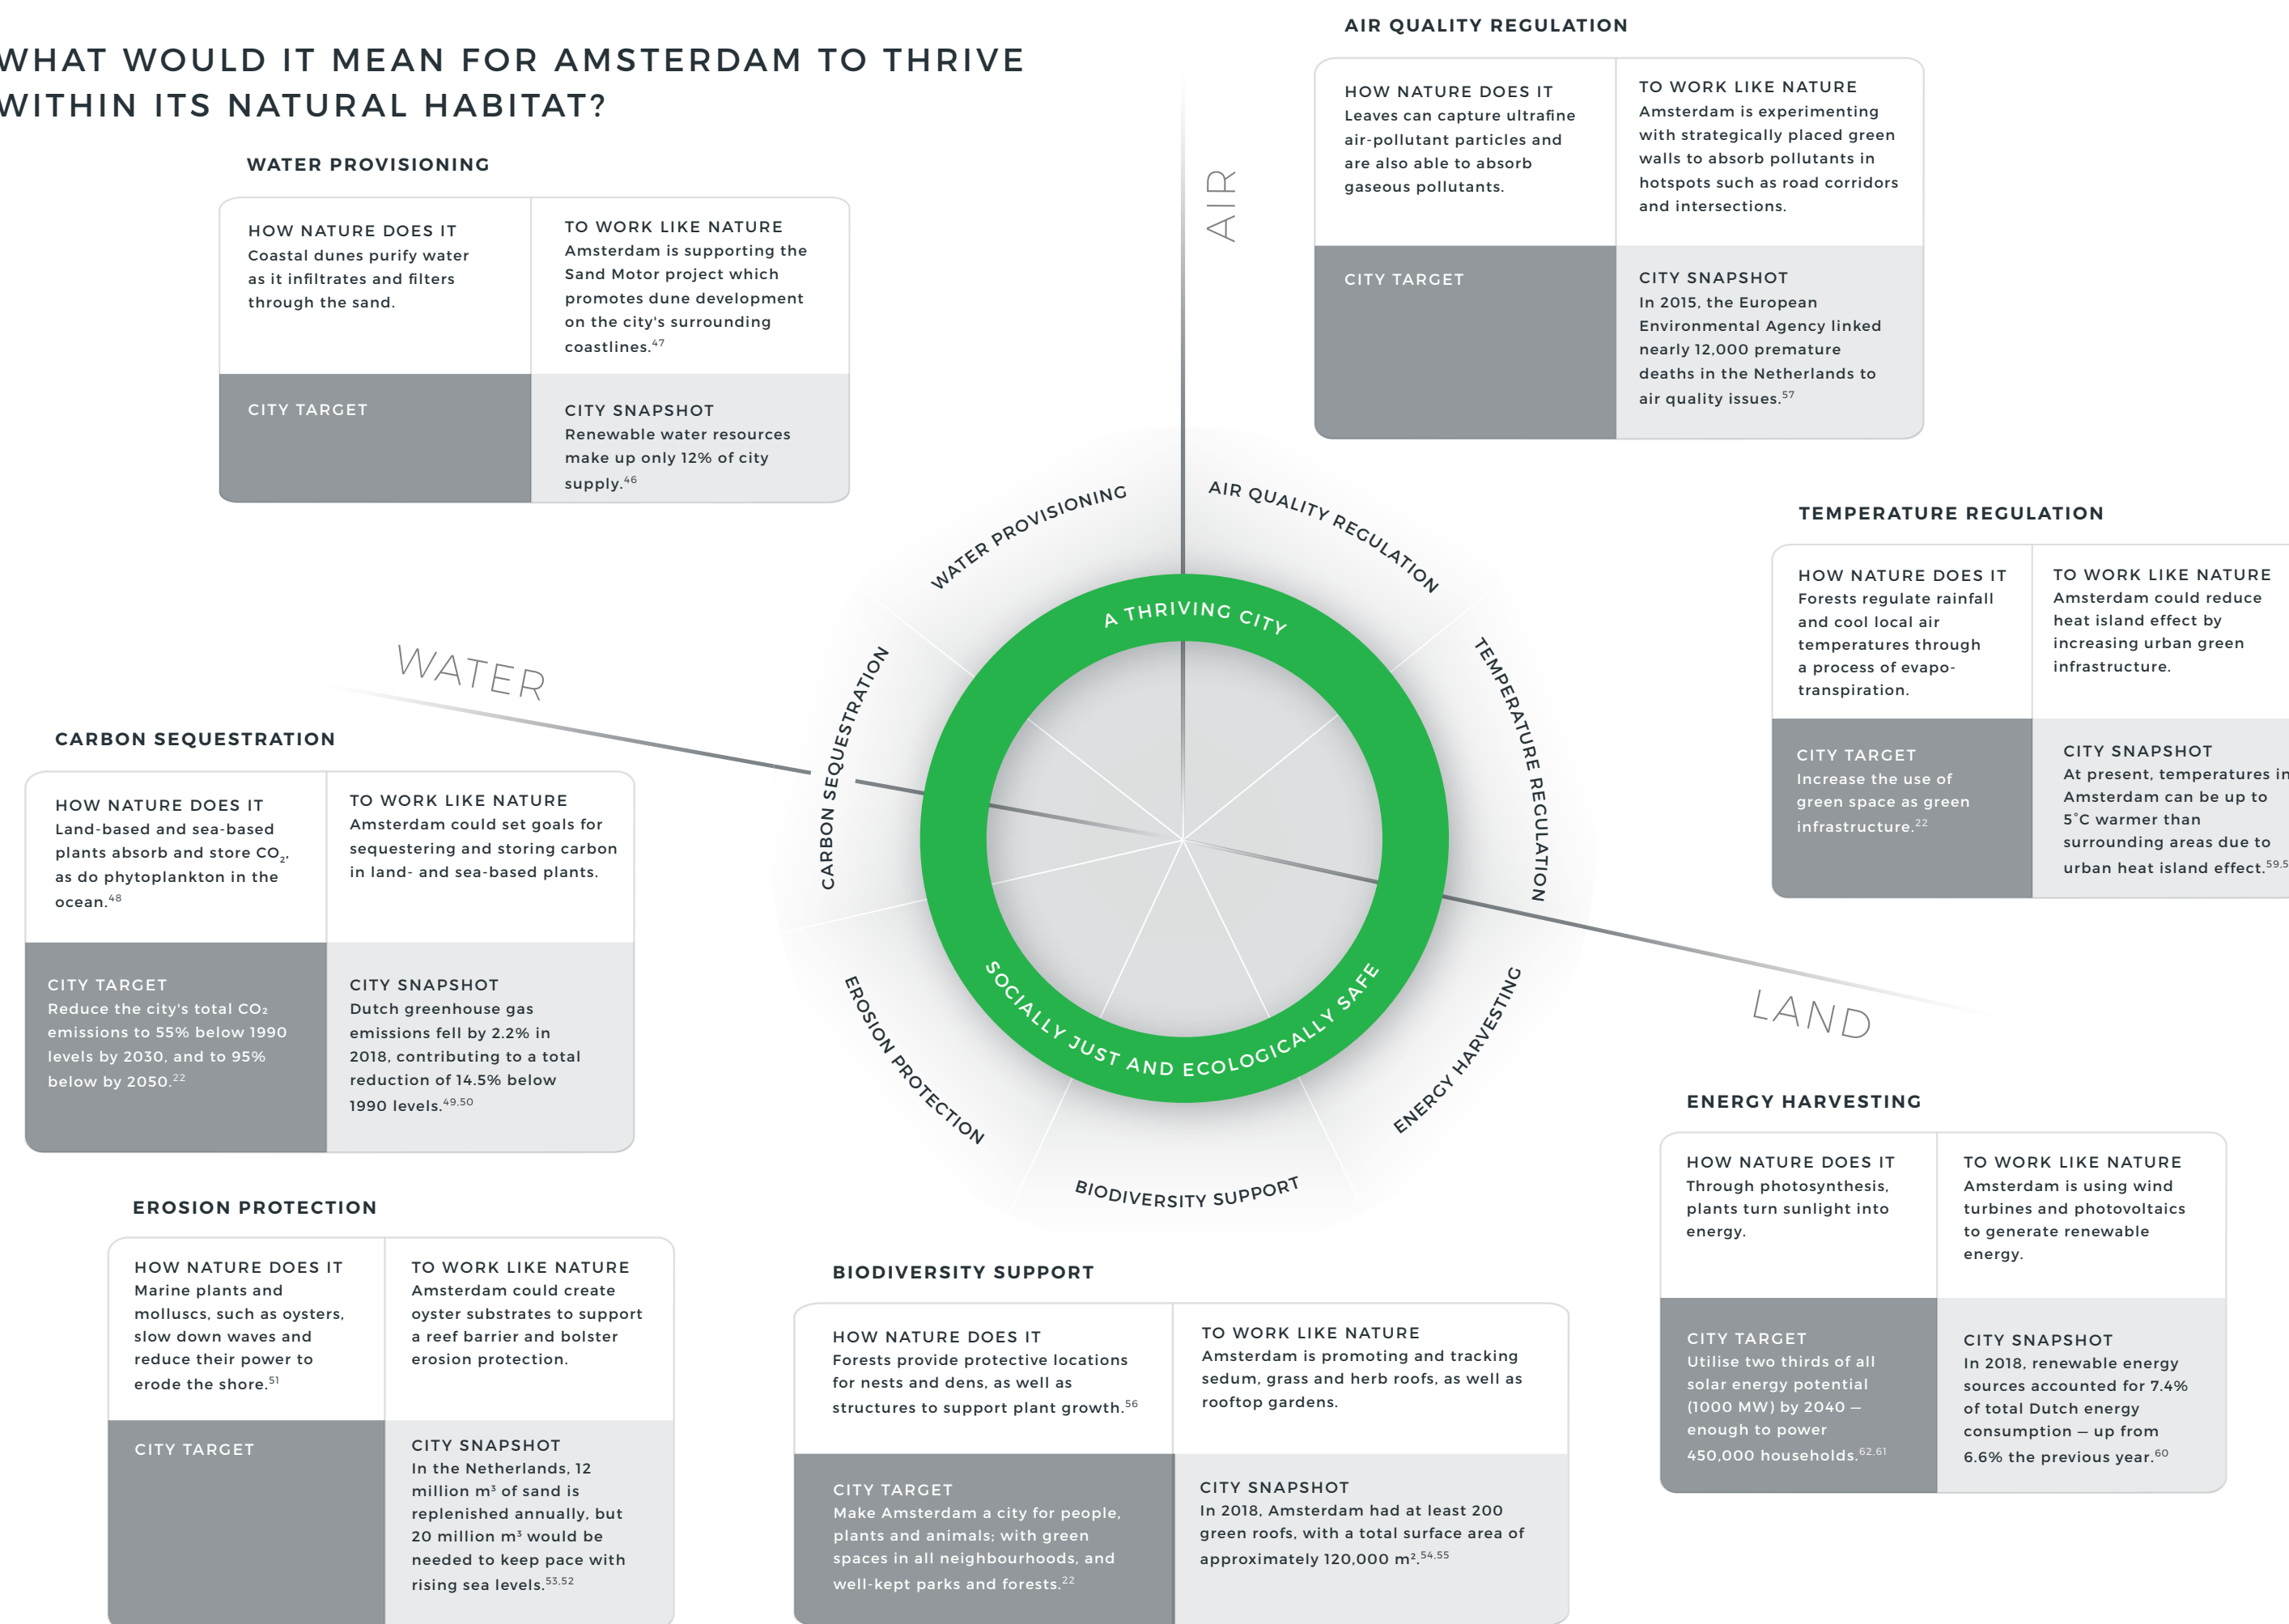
WHAT WOULD IT MEAN FOR AMSTERDAM TO THRIVE WITHIN ITS NATURAL HABITAT?

WATER PROVISIONING

| HOW NATURE DOES IT Coastal dunes purify water as it infiltrates and filters through the sand. | TO WORK LIKE NATURE Amsterdam is supporting the Sand Motor project which promotes dune development on the city's surrounding coastlines.$^{47}$ |
|---|---|
| CITY TARGET | CITY SNAPSHOT Renewable water resources make up only 12% of city supply.$^{46}$ |

AIR QUALITY REGULATION

| HOW NATURE DOES IT Leaves can capture ultrafine air-pollutant particles and are also able to absorb gaseous pollutants. | TO WORK LIKE NATURE Amsterdam is experimenting with strategically placed green walls to absorb pollutants in hotspots such as road corridors and intersections. |
|---|---|
| CITY TARGET | CITY SNAPSHOT In 2015, the European Environmental Agency linked nearly 12,000 premature deaths in the Netherlands to air quality issues.$^{57}$ |

AIR

TEMPERATURE REGULATION

| HOW NATURE DOES IT Forests regulate rainfall and cool local air temperatures through a process of evapo-transpiration. | TO WORK LIKE NATURE Amsterdam could reduce heat island effect by increasing urban green infrastructure. |
|---|---|
| CITY TARGET Increase the use of green space as green infrastructure.$^{22}$ | CITY SNAPSHOT At present, temperatures in Amsterdam can be up to 5˚C warmer than surrounding areas due to urban heat island effect.$^{59,5}$ |

WATER PROVISIONING
AIR QUALITY REGULATION
A THRIVING CITY
TEMPERATURE REGULATION
CARBON SEQUESTRATION
SOCIALLY JUST AND ECOLOGICALLY SAFE
ENERGY HARVESTING
EROSION PROTECTION
BIODIVERSITY SUPPORT

WATER

LAND

CARBON SEQUESTRATION

| HOW NATURE DOES IT Land-based and sea-based plants absorb and store $CO_2$, as do phytoplankton in the ocean.$^{48}$ | TO WORK LIKE NATURE Amsterdam could set goals for sequestering and storing carbon in land- and sea-based plants. |
|---|---|
| CITY TARGET Reduce the city's total $CO_2$ emissions to 55% below 1990 levels by 2030, and to 95% below by 2050.$^{22}$ | CITY SNAPSHOT Dutch greenhouse gas emissions fell by 2.2% in 2018, contributing to a total reduction of 14.5% below 1990 levels.$^{49,50}$ |

ENERGY HARVESTING

| HOW NATURE DOES IT Through photosynthesis, plants turn sunlight into energy. | TO WORK LIKE NATURE Amsterdam is using wind turbines and photovoltaics to generate renewable energy. |
|---|---|
| CITY TARGET Utilise two thirds of all solar energy potential (1000 MW) by 2040 – enough to power 450,000 households.$^{62,61}$ | CITY SNAPSHOT In 2018, renewable energy sources accounted for 7.4% of total Dutch energy consumption – up from 6.6% the previous year.$^{60}$ |

EROSION PROTECTION

| HOW NATURE DOES IT Marine plants and molluscs, such as oysters, slow down waves and reduce their power to erode the shore.$^{51}$ | TO WORK LIKE NATURE Amsterdam could create oyster substrates to support a reef barrier and bolster erosion protection. |
|---|---|
| CITY TARGET | CITY SNAPSHOT In the Netherlands, 12 million m³ of sand is replenished annually, but 20 million m³ would be needed to keep pace with rising sea levels.$^{53,52}$ |

BIODIVERSITY SUPPORT

| HOW NATURE DOES IT Forests provide protective locations for nests and dens, as well as structures to support plant growth.$^{56}$ | TO WORK LIKE NATURE Amsterdam is promoting and tracking sedum, grass and herb roofs, as well as rooftop gardens. |
|---|---|
| CITY TARGET Make Amsterdam a city for people, plants and animals; with green spaces in all neighbourhoods, and well-kept parks and forests.$^{22}$ | CITY SNAPSHOT In 2018, Amsterdam had at least 200 green roofs, with a total surface area of approximately 120,000 m².$^{54,55}$ |